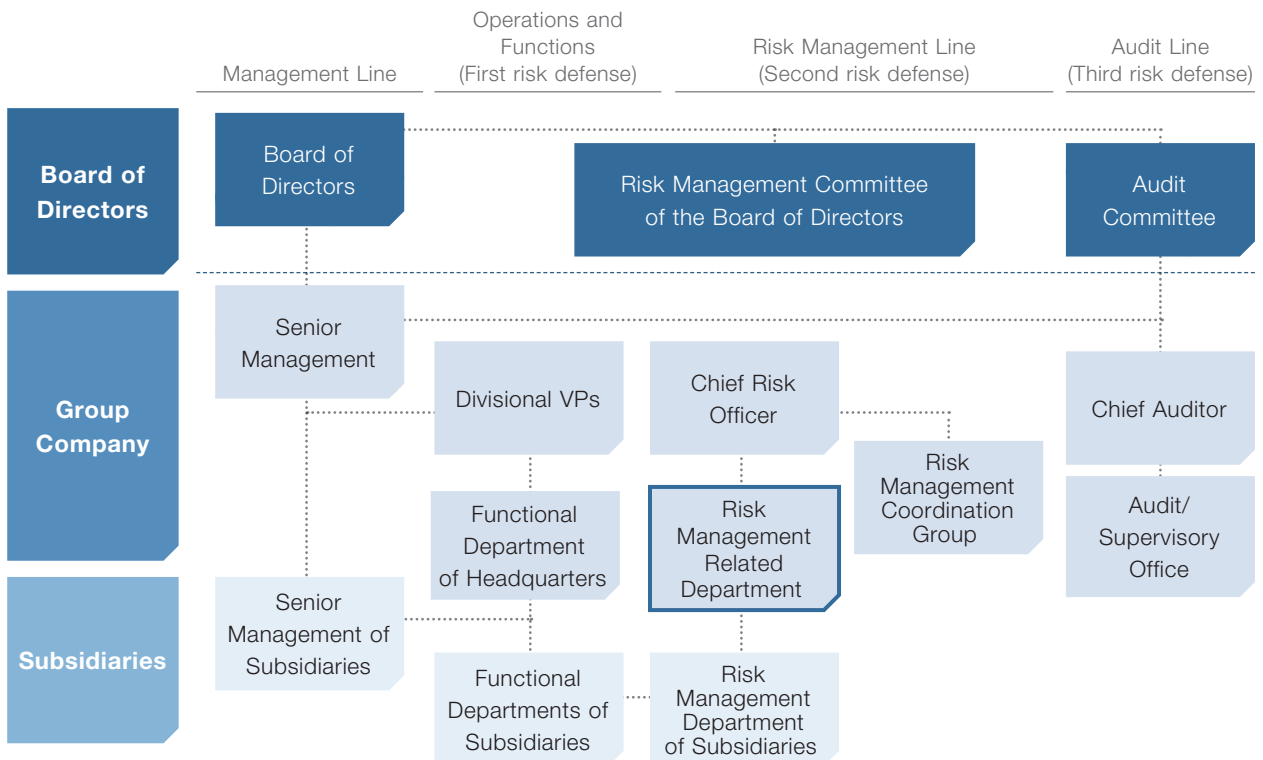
Management Line

Operations and Functions (First risk defense)

Risk Management Line (Second risk defense)

Audit Line (Third risk defense)

Board of Directors

Board of Directors

Risk Management Committee of the Board of Directors

Audit Committee

Group Company

Senior Management

Divisional VPs

Chief Risk Officer

Chief Auditor

Risk Management Coordination Group

Functional Department of Headquarters

Risk Management Related Department

Audit/ Supervisory Office

Subsidiaries

Senior Management of Subsidiaries

Functional Departments of Subsidiaries

Risk Management Department of Subsidiaries